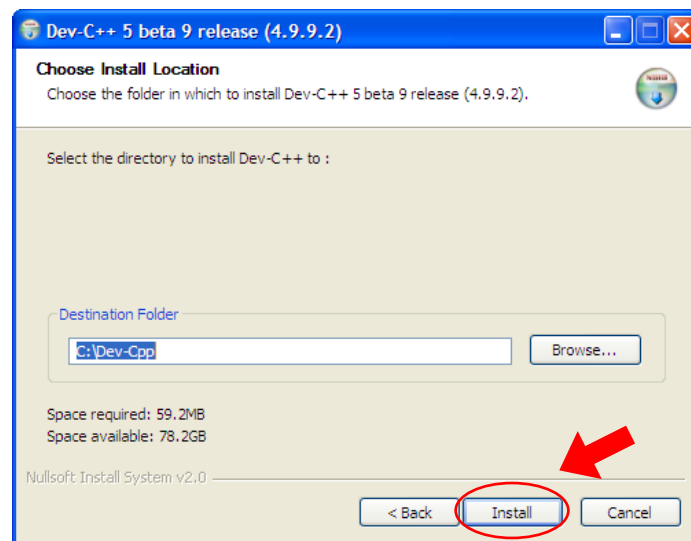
Dev-C++ 5 beta 9 release (4.9.9.2)

Choose Install Location

Choose the folder in which to install Dev-C++ 5 beta 9 release (4.9.9.2).

Select the directory to install Dev-C++ to :

Destination Folder

C:\Dev-Cpp

Browse...

Space required: 59.2MB
Space available: 78.2GB

Nullsoft Install System v2.0

< Back

Install

Cancel